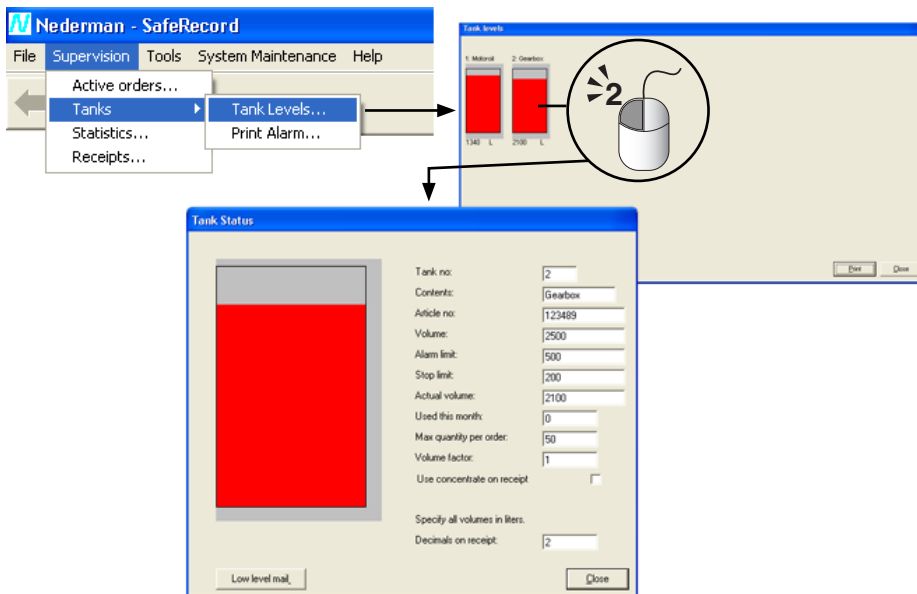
Nederman - SafeRecord

File Supervision Tools System Maintenance Help

Active orders...
Tanks
Statistics...
Receipts...

Tank Levels...
Print Alarm...

Tank levels

1. Motoroil
2. Gearbox

1340 L
2100 L

2

Print
Close

Tank Status

Tank no: 2
Contents: Gearbox
Article no: 123489
Volume: 2500
Alarm limit: 500
Stop limit: 200
Actual volume: 2100
Used this month: 0
Max quantity per order: 50
Volume factor: 1
Use concentrate on receipt

Specify all volumes in liters.
Decimals on receipt: 2

Low level mail
Close